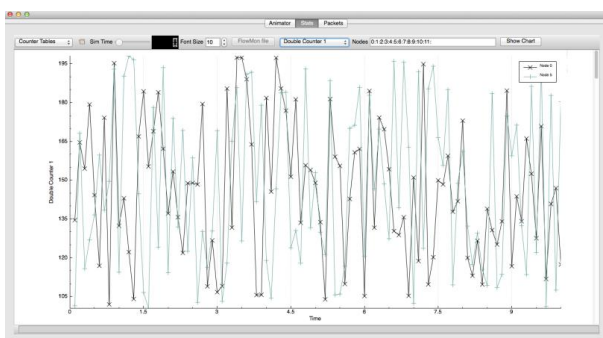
Animator Stats Packets

Counter Tables Sim Time Font Size 10 FlowMon file Double Counter 1 Nodes 0:1:2:3:4:5:6:7:8:9:10:11: Show Chart

Node 0
Node 5

195
180
165
150
135
120
105

Double Counter 1

0 1.5 3 4.5 6 7.5 9

Time